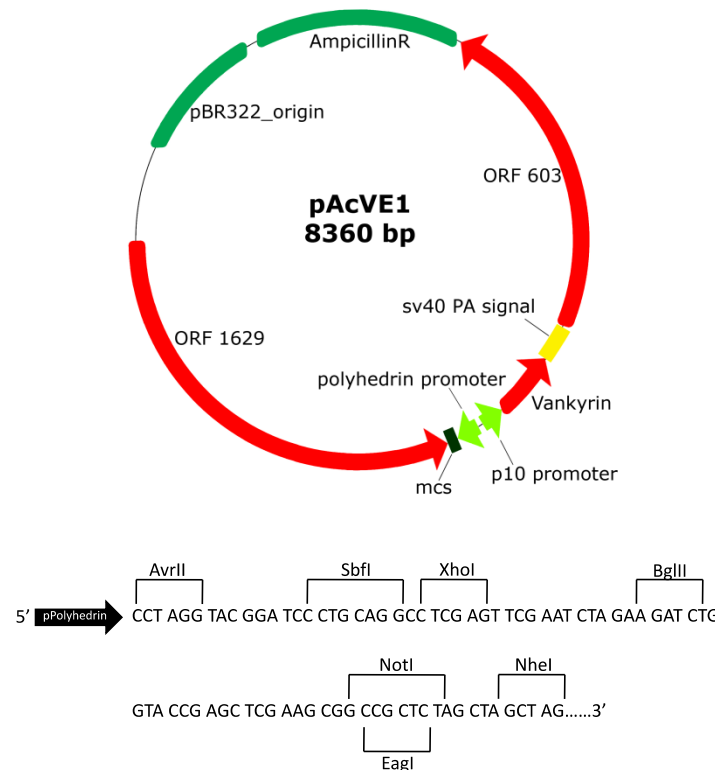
AmpicillinR

pBR322_origin

ORF 603

pAcVE1
8360 bp

sv40 PA signal

ORF 1629

polyhedrin promoter

Vankyrin

mcs

p10 promoter

AvrII SbfI XhoI BglII

5' pPolyhedrin CCT AGG TAC GGA TCC CTG CAG GCC TCG AGT TCG AAT CTA GAA GAT CTG

NotI NheI

GTA CCG AGC TCG AAG CGG CCG CTC TAG CTA GCT AG......3'

EagI